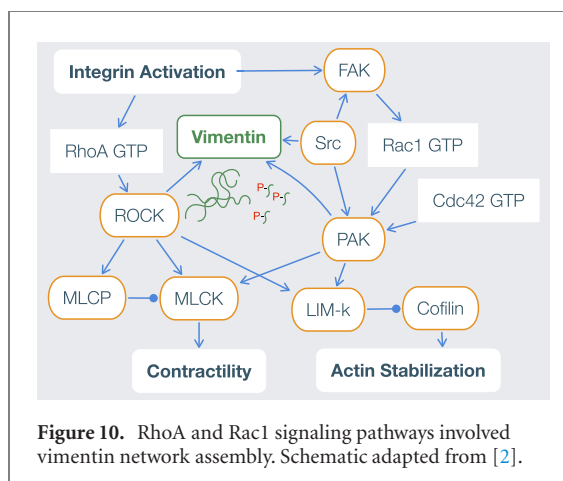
Integrin Activation

FAK

RhoA GTP

Vimentin

Src

Rac1 GTP

ROCK

P P P

Cdc42 GTP

PAK

MLCP

MLCK

LIM-k

Cofilin

Contractility

Actin Stabilization

**Figure 10.** RhoA and Rac1 signaling pathways involved vimentin network assembly. Schematic adapted from [2].